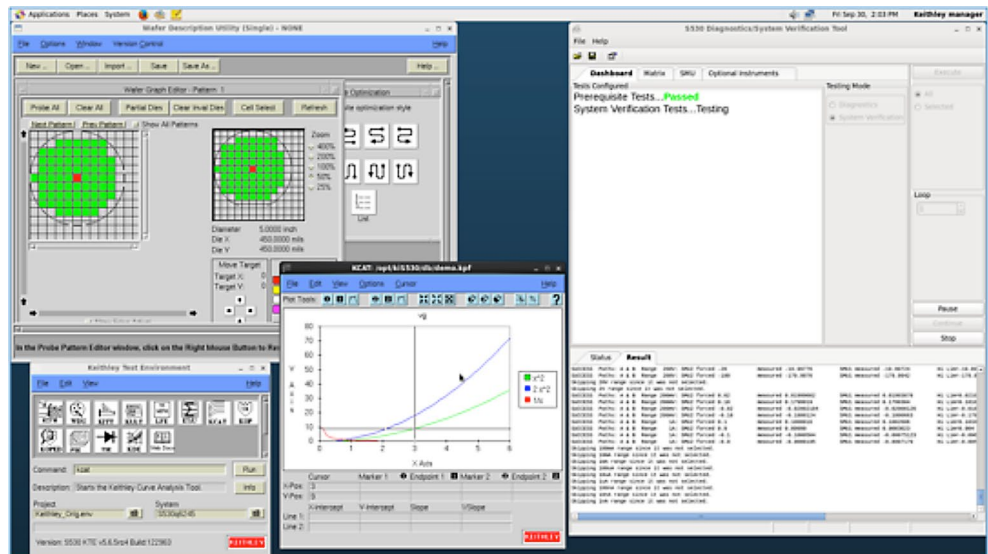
Applications Places System

Fri Sep 30, 2:03 PM Keithley manager

Wafer Description Utility (Single) - NONE

File Options Window Version Control Help

New... Open... Import... Save Save As... Help...

Wafer Graph Editor - Pattern 1

Probe All Clear All Partial Dies Clear Inval Dies Cell Select Refresh

Next Pattern Prev Pattern Show All Patterns

Zoom
400%
200%
100%
50%
25%

Diameter 5.0000 inch
Die X 450.0000 mils
Die Y 450.0000 mils

Move Target
Target X:
Target Y:

Optimization
the optimization style

List

In the Probe Pattern Editor window, click on the Right Mouse Button to Res

KCAT: /opt/kiS530/dlc/demo.kpf

File Edit View Options Cursor Help

Plot Tools:

vg

80
70
60
50
40
30
20
10
0

0 1 2 3 4 5 6

X Axis

Y Axis

x^2
2 x^2
1/x

Cursor Marker 1 Endpoint 1 Marker 2 Endpoint 2
X-Pos: 3
Y-Pos: 9
X-Intercept Y-Intercept Slope VSlope
Line 1:
Line 2:

KEITHLEY

Keithley Test Environment

File Edit View Help

KITT WCC KPT8 SLIT LPT KCAT KDP
KUPFD PIR KDE

Command: kcat Run

Description: Starts the Keithley Curve Analysis Tool Info

Project System
Keithley_Orig.env S530g6245

Version: S530 KTE v5.6.5ro4 Build:122963

KEITHLEY

S530 Diagnostics/System Verification Tool

File Help

Dashboard Matrix SMU Optional Instruments

Tests Configured
Prerequisite Tests...Passed
System Verification Tests...Testing

Testing Mode
Diagnostics
System Verification

Execute

All
Selected

Loop

Pause
Continue
Stop

Status Result